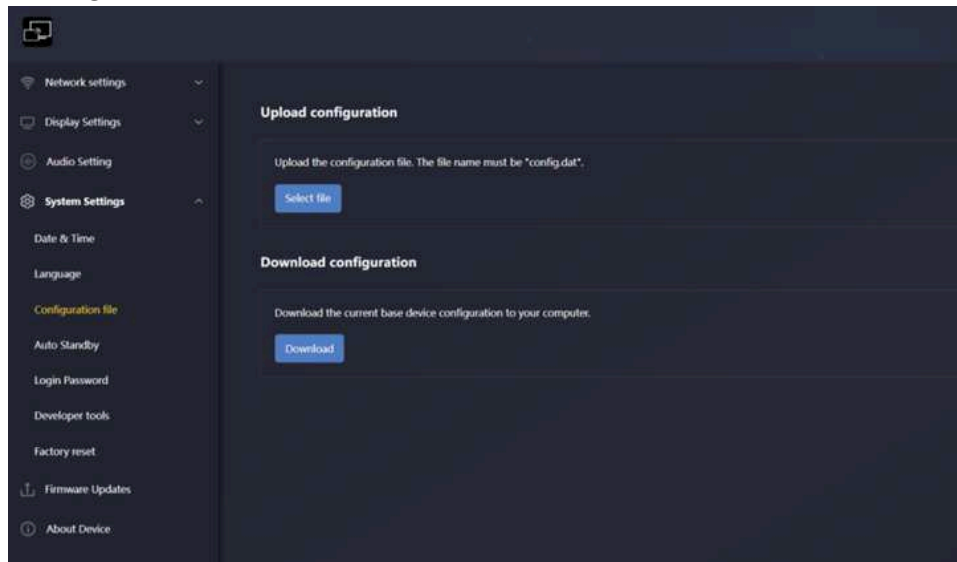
Network settings

Display Settings

Audio Setting

System Settings

Date & Time

Language

Configuration file

Auto Standby

Login Password

Developer tools

Factory reset

Firmware Updates

About Device

Upload configuration

Upload the configuration file. The file name must be "config.dat".

Select file

Download configuration

Download the current base device configuration to your computer.

Download